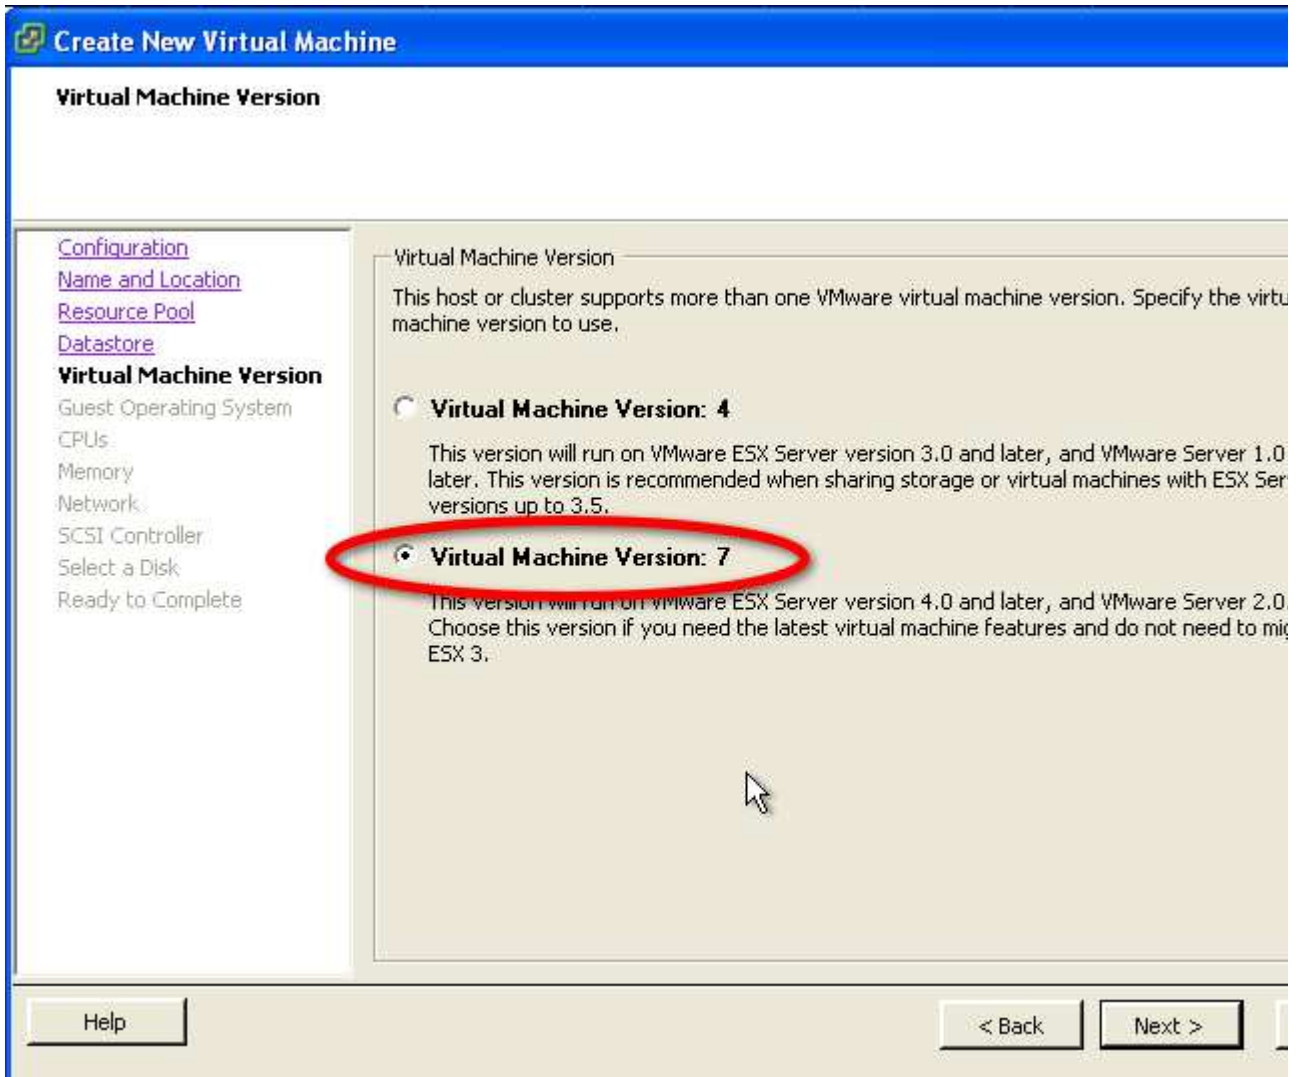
Create New Virtual Machine

Virtual Machine Version

Configuration
Name and Location
Resource Pool
Datastore
Virtual Machine Version
Guest Operating System
CPUs
Memory
Network
SCSI Controller
Select a Disk
Ready to Complete

Virtual Machine Version

This host or cluster supports more than one VMware virtual machine version. Specify the virtu machine version to use.

Virtual Machine Version: 4

This version will run on VMware ESX Server version 3.0 and later, and VMware Server 1.0 later. This version is recommended when sharing storage or virtual machines with ESX Ser versions up to 3.5.

Virtual Machine Version: 7

This version will run on VMware ESX Server version 4.0 and later, and VMware Server 2.0 Choose this version if you need the latest virtual machine features and do not need to mi ESX 3.

Help

< Back

Next >